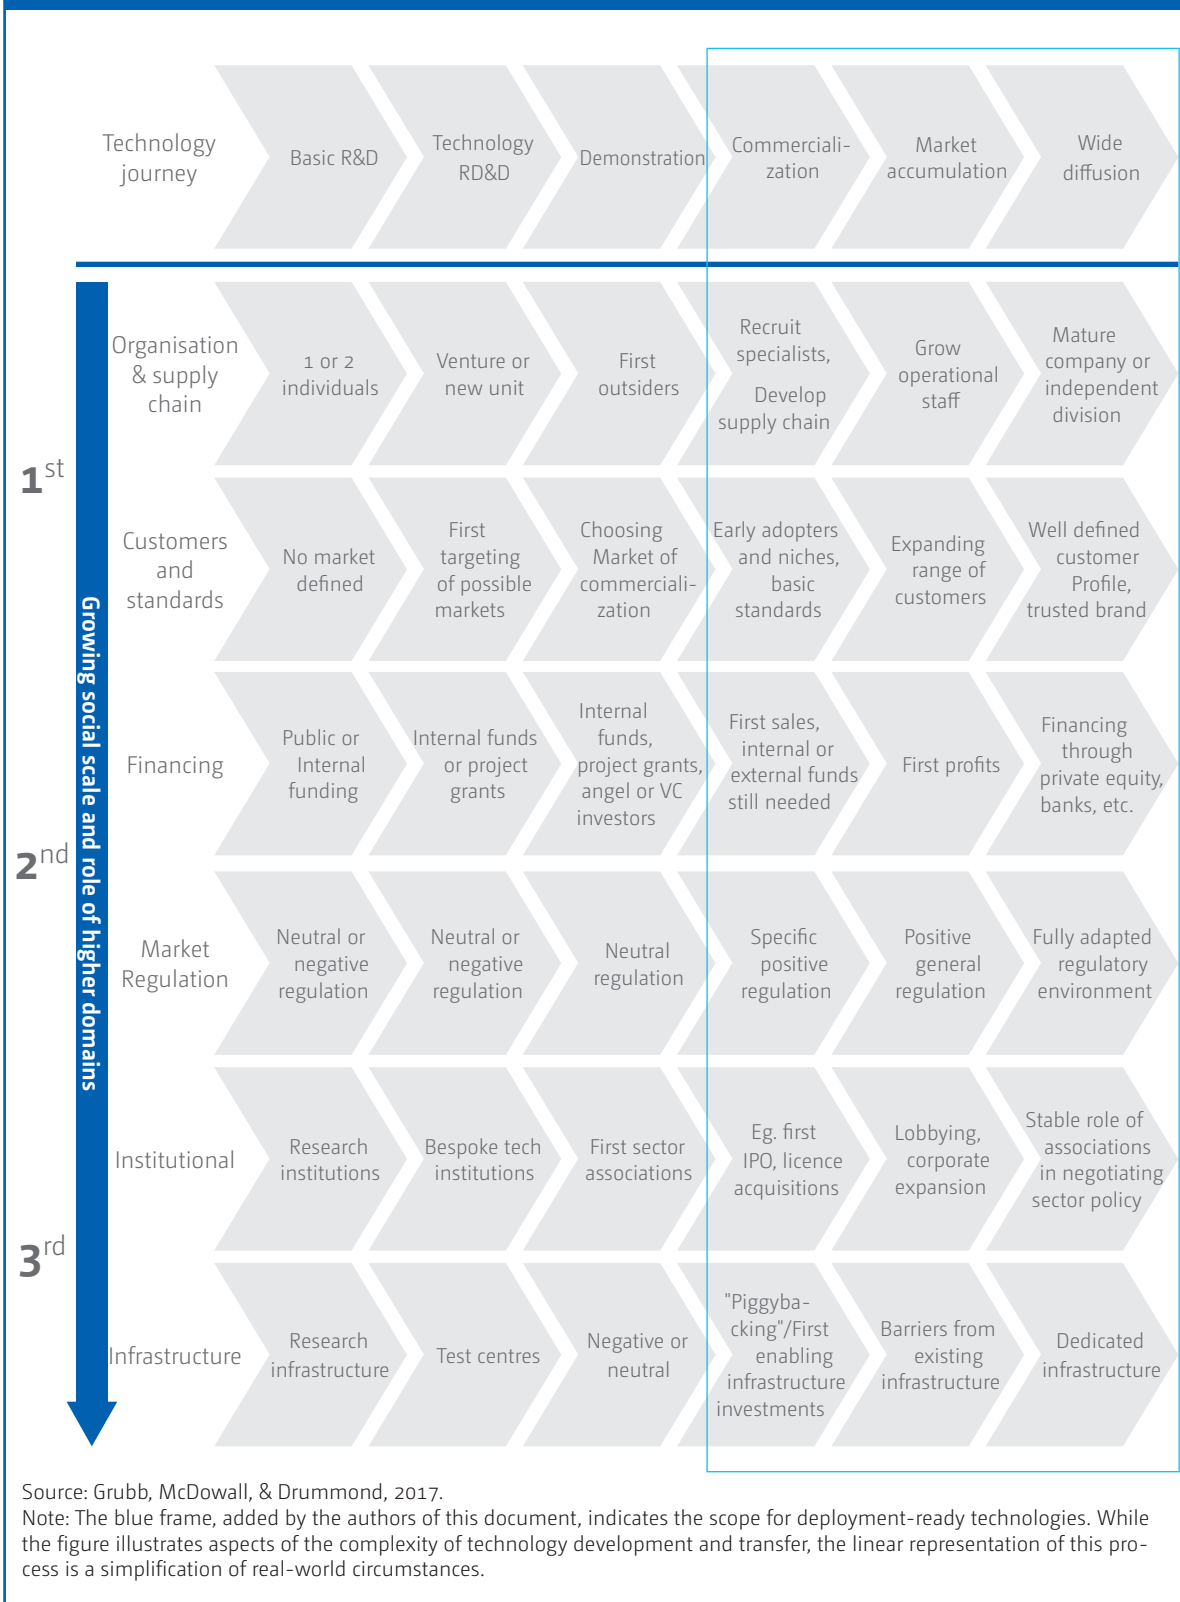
| | | | | | | |
|---|---|---|---|---|---|---|
| Technology journey | Basic R&D | Technology RD&D | Demonstration | Commercialization | Market accumulation | Wide diffusion |
| Organisation & supply chain | 1 or 2 individuals | Venture or new unit | First outsiders | Recruit specialists, Develop supply chain | Grow operational staff | Mature company or independent division |
| Customers and standards | No market defined | First targeting of possible markets | Choosing Market of commercialization | Early adopters and niches, basic standards | Expanding range of customers | Well defined customer Profile, trusted brand |
| Financing | Public or Internal funding | Internal funds or project grants | Internal funds, project grants, angel or VC investors | First sales, internal or external funds still needed | First profits | Financing through private equity, banks, etc. |
| Market Regulation | Neutral or negative regulation | Neutral or negative regulation | Neutral regulation | Specific positive regulation | Positive general regulation | Fully adapted regulatory environment |
| Institutional | Research institutions | Bespoke tech institutions | First sector associations | Eg. first IPO, licence acquisitions | Lobbying, corporate expansion | Stable role of associations in negotiating sector policy |
| Infrastructure | Research infrastructure | Test centres | Negative or neutral | "Piggybacking"/First enabling infrastructure investments | Barriers from existing infrastructure | Dedicated infrastructure |

1st
2nd
3rd
Growing social scale and role of higher domains

Source: Grubb, McDowall, & Drummond, 2017.
Note: The blue frame, added by the authors of this document, indicates the scope for deployment-ready technologies. While the figure illustrates aspects of the complexity of technology development and transfer, the linear representation of this process is a simplification of real-world circumstances.